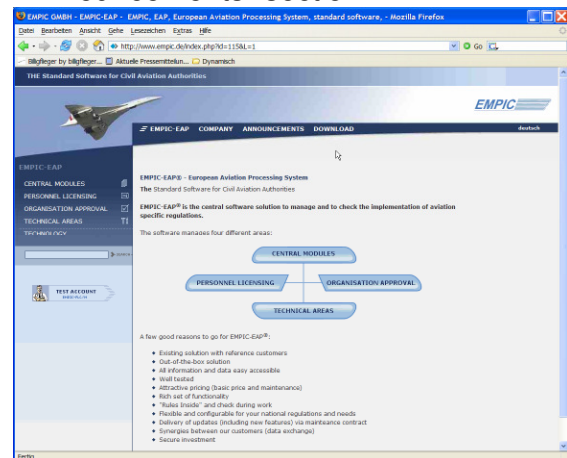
EMPIC GMBH - EMPIC-EAP - EMPIC, EAP, European Aviation Processing System, standard software, - Mozilla Firefox

Datei Bearbeiten Ansicht Gehe Lesezeichen Extras Hilfe

http://www.empic.de/index.php?id=115&L=1

Go

Billigflieger by billigflieger... Aktuelle Pressemitteilun... Dynamisch

THE Standard Software for Civil Aviation Authorities

EMPIC

EMPIC-EAP COMPANY ANNOUNCEMENTS DOWNLOAD

deutsch

EMPIC-EAP

CENTRAL MODULES

PERSONNEL LICENSING

ORGANISATION APPROVAL

TECHNICAL AREAS

TECHNOLOGY

TEST ACCOUNT

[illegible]

EMPIC-EAP® - European Aviation Processing System

The Standard Software for Civil Aviation Authorities

EMPIC-EAP® is the central software solution to manage and to check the implementation of aviation specific regulations.

The software manages four different areas:

CENTRAL MODULES

PERSONNEL LICENSING

ORGANISATION APPROVAL

TECHNICAL AREAS

A few good reasons to go for EMPIC-EAP®:

• Existing solution with reference customers
• Out-of-the-box solution
• All information and data easy accessible
• Well tested
• Attractive pricing (basic price and maintenance)
• Rich set of functionality
• "Rules inside" and check during work
• Flexible and configurable for your national regulations and needs
• Delivery of updates (including new features) via maintenance contract
• Synergies between our customers (data exchange)
• Secure investment

Fertig